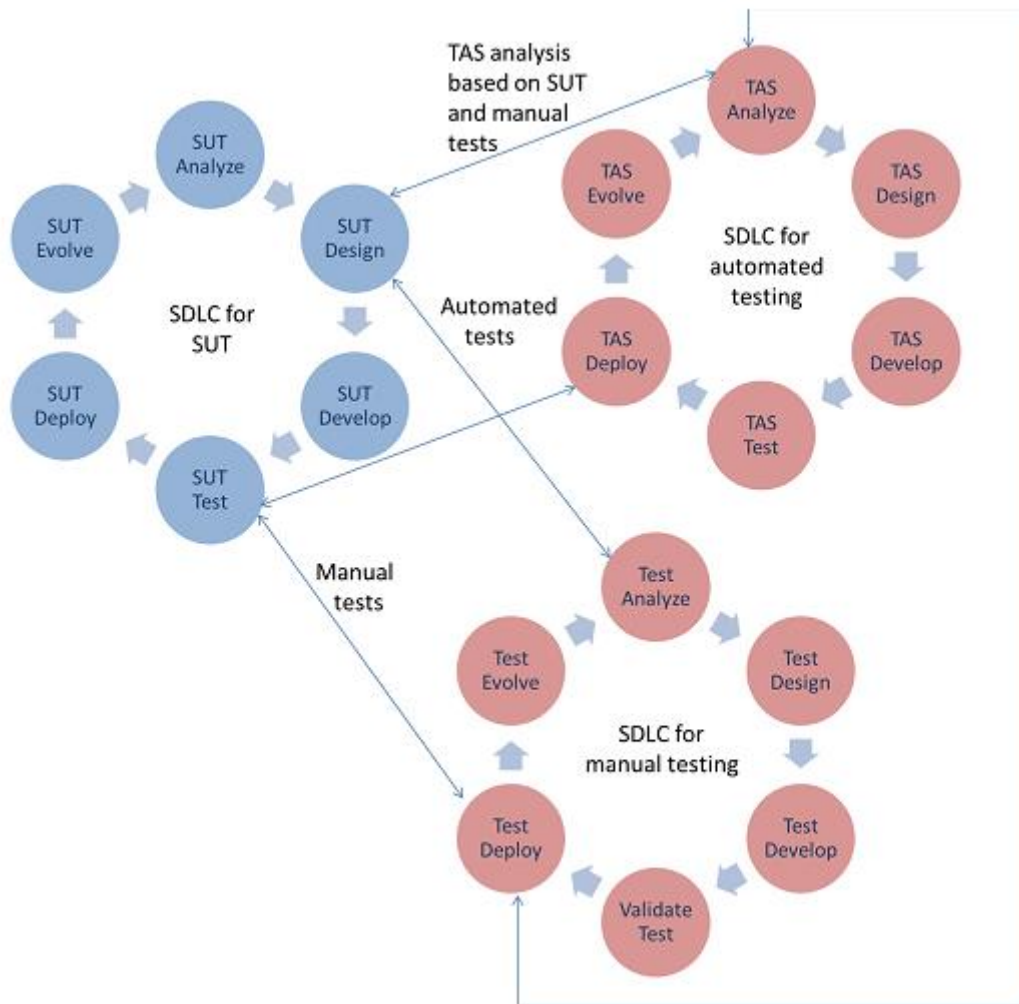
TAS analysis based on SUT and manual tests

SUT Analyze

SUT Evolve

SUT Design

SDLC for SUT

SUT Deploy

SUT Develop

SUT Test

TAS Analyze

TAS Evolve

TAS Design

SDLC for automated testing

Automated tests

TAS Deploy

TAS Develop

TAS Test

Manual tests

Test Analyze

Test Evolve

Test Design

SDLC for manual testing

Test Deploy

Test Develop

Validate Test